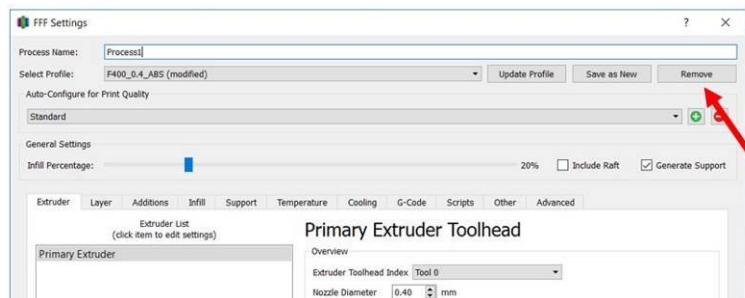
FFF Settings

?

Process Name: Process1

Select Profile: F400_0.4_ABS (modified)

Update Profile

Save as New

Remove

Auto-Configure for Print Quality

Standard

General Settings

Infill Percentage: 20%

Include Raft

Generate Support

Extruder Layer Additions Infill Support Temperature Cooling G-Code Scripts Other Advanced

Extruder List
(click item to edit settings)

Primary Extruder

Primary Extruder Toolhead

Overview

Extruder Toolhead Index Tool 0

Nozzle Diameter 0.40 mm